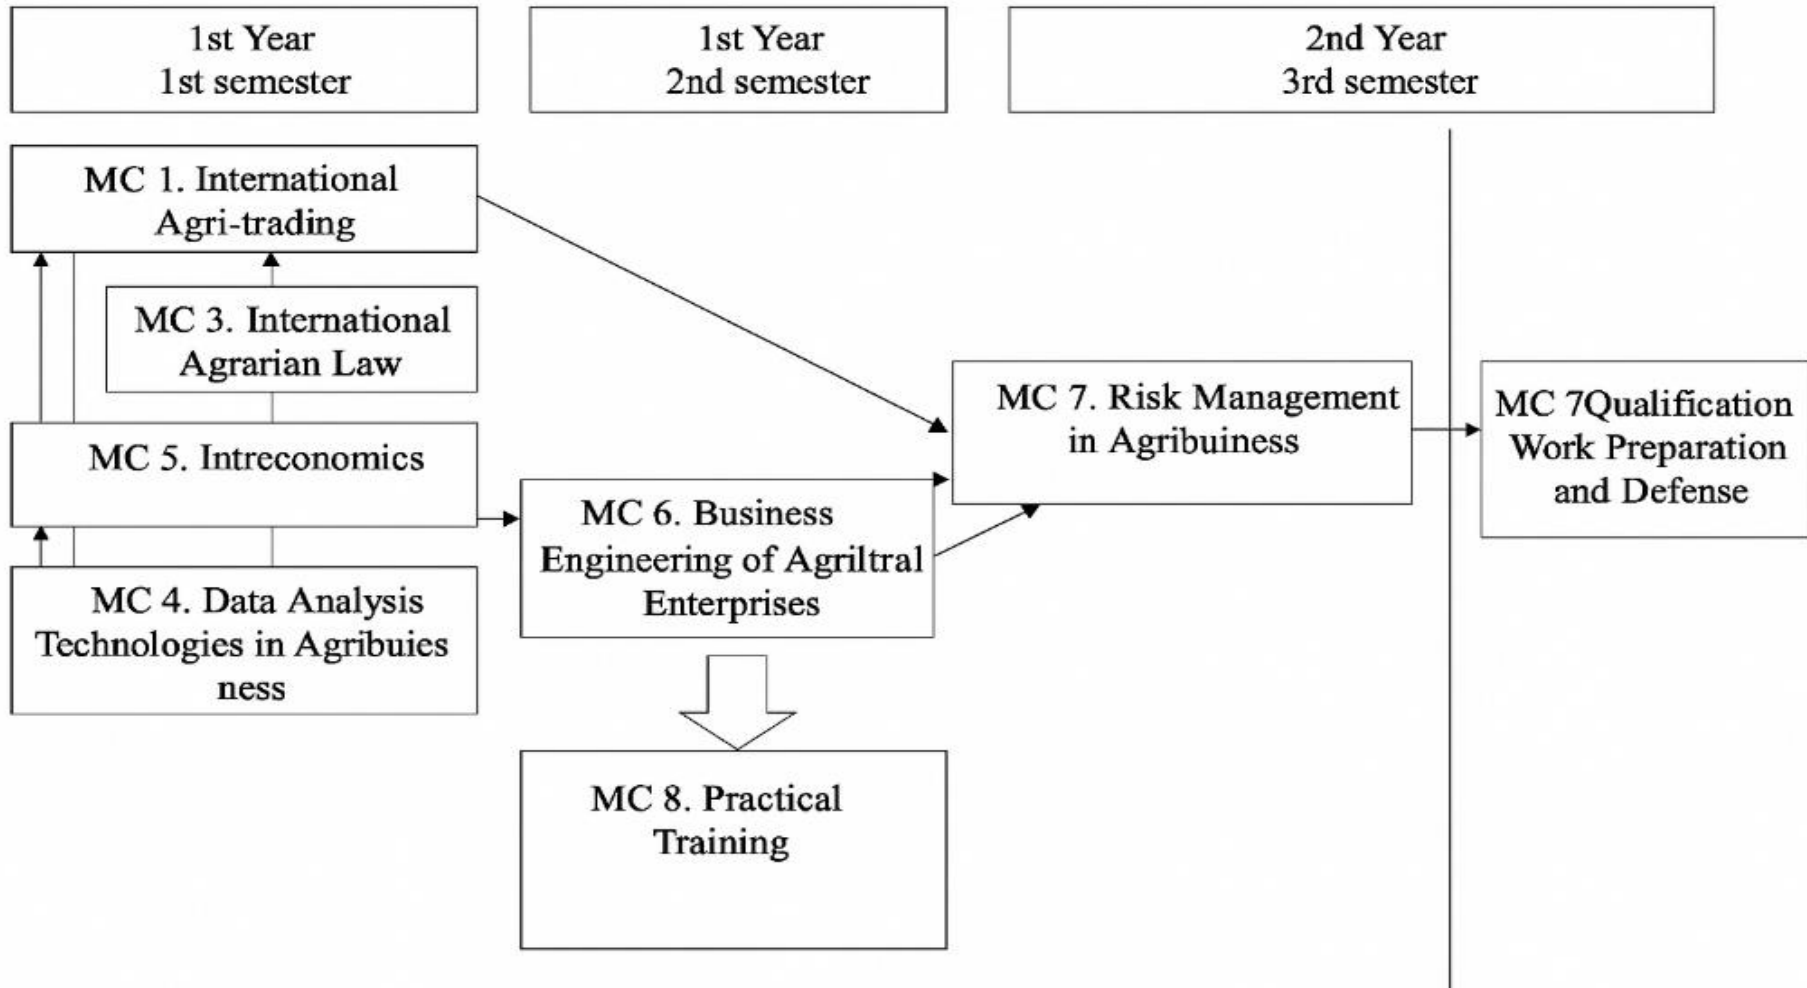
1st Year
1st semester

1st Year
2nd semester

2nd Year
3rd semester

MC 1. International Agri-trading

MC 3. International Agrarian Law

MC 5. Intreconomics

MC 4. Data Analysis Technologies in Agribuiesness

MC 6. Business Engineering of Agriltral Enterprises

MC 7. Risk Management in Agribuiness

MC 7Qualification Work Preparation and Defense

MC 8. Practical Training